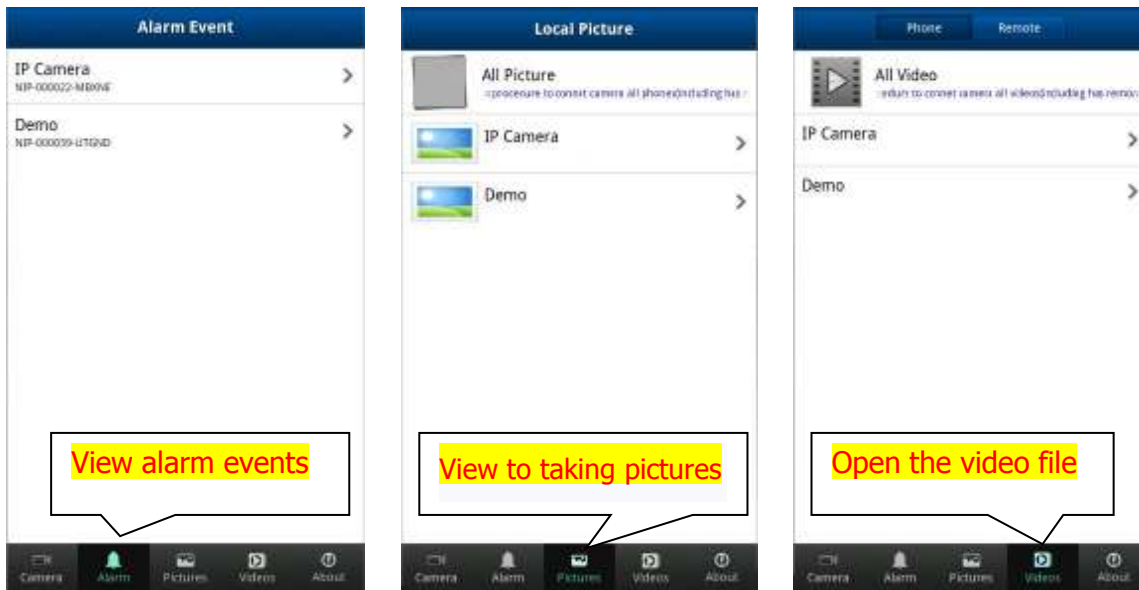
Alarm Event

IP Camera
NIP-000022-MBXNE

Demo
NIP-000039-UTGND

View alarm events

Camera Alarm Pictures Videos About

Local Picture

All Picture
procedure to connect camera all phones(including has

IP Camera

Demo

View to taking pictures

Camera Alarm Pictures Videos About

Phone Remote

All Video
edure to connect camera all videos(including has remo

IP Camera

Demo

Open the video file

Camera Alarm Pictures Videos About